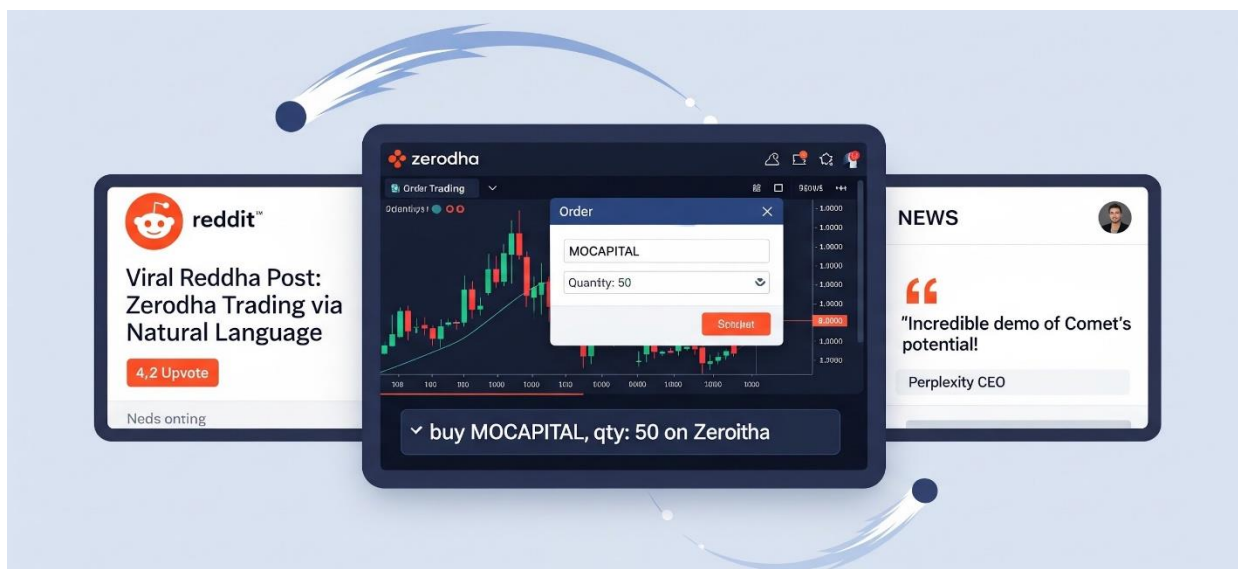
reddit™

Viral Reddha Post: Zerodha Trading via Natural Language

4,2 Upvote

Neds onting

zerodha

Order Trading

Odentigs!

Order

MOCAPITAL

Quantity: 50

Scnbet

1.0000
1.0000
1.0000
1.0000
1.0000
1.0000
8.0000
1,0000
1.3000

100 100 100 1000 1000 100 5000 0000 1000 1000 1000

buy MOCAPITAL, qty: 50 on Zeroitha

NEWS

"Incredible demo of Comet's potential!

Perplexity CEO